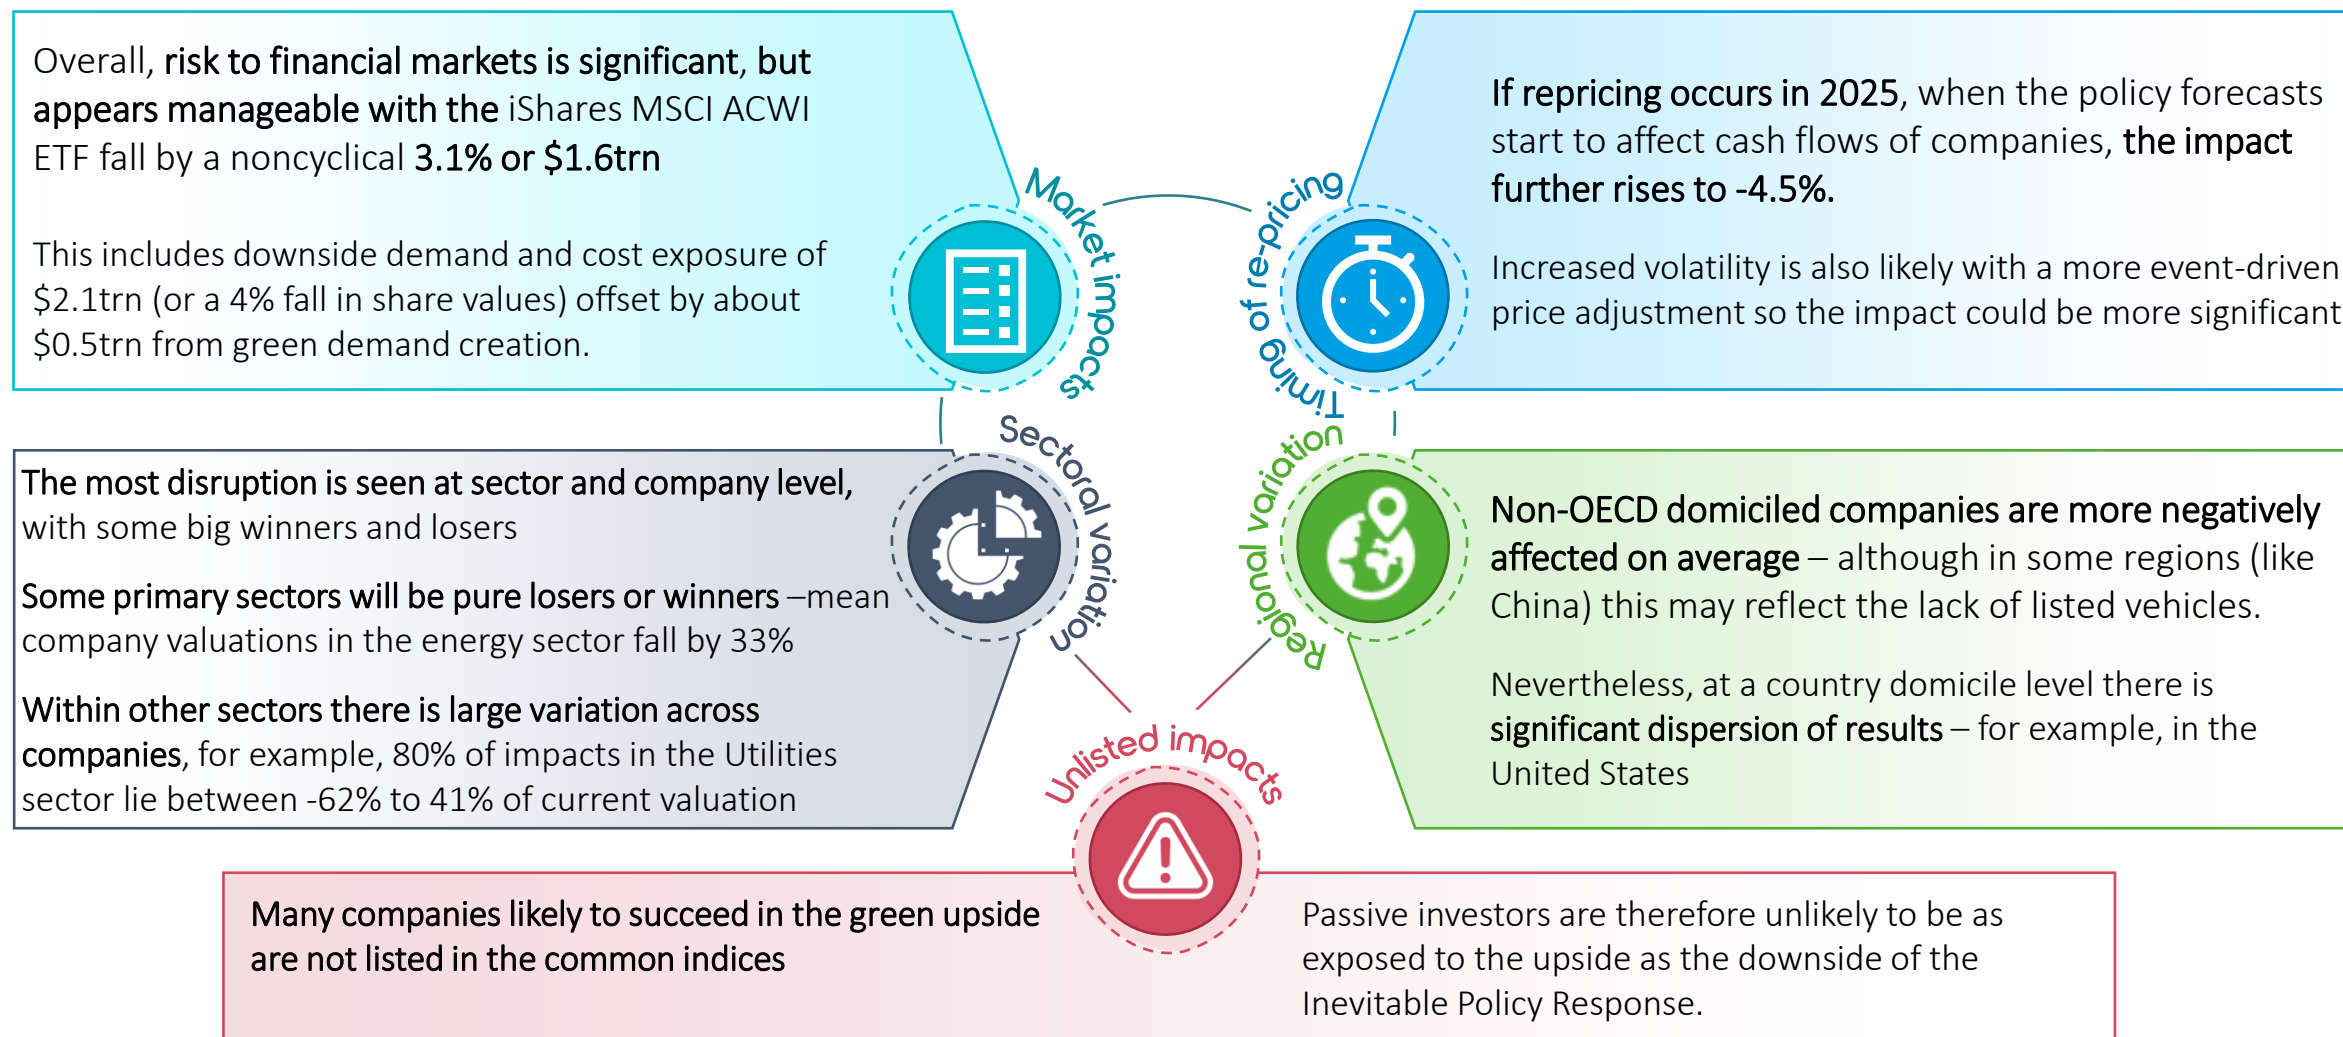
Overall, risk to financial markets is significant, but appears manageable with the iShares MSCI ACWI ETF fall by a noncyclical 3.1% or $1.6trn

This includes downside demand and cost exposure of $2.1trn (or a 4% fall in share values) offset by about $0.5trn from green demand creation.

Market impacts

Timing of re-pricing

If repricing occurs in 2025, when the policy forecasts start to affect cash flows of companies, the impact further rises to -4.5%.

Increased volatility is also likely with a more event-driven price adjustment so the impact could be more significant

Sectoral variation

The most disruption is seen at sector and company level, with some big winners and losers

Some primary sectors will be pure losers or winners –mean company valuations in the energy sector fall by 33%

Within other sectors there is large variation across companies, for example, 80% of impacts in the Utilities sector lie between -62% to 41% of current valuation

Regional variation

Non-OECD domiciled companies are more negatively affected on average – although in some regions (like China) this may reflect the lack of listed vehicles.

Nevertheless, at a country domicile level there is significant dispersion of results – for example, in the United States

Unlisted impacts

Many companies likely to succeed in the green upside are not listed in the common indices

Passive investors are therefore unlikely to be as exposed to the upside as the downside of the Inevitable Policy Response.